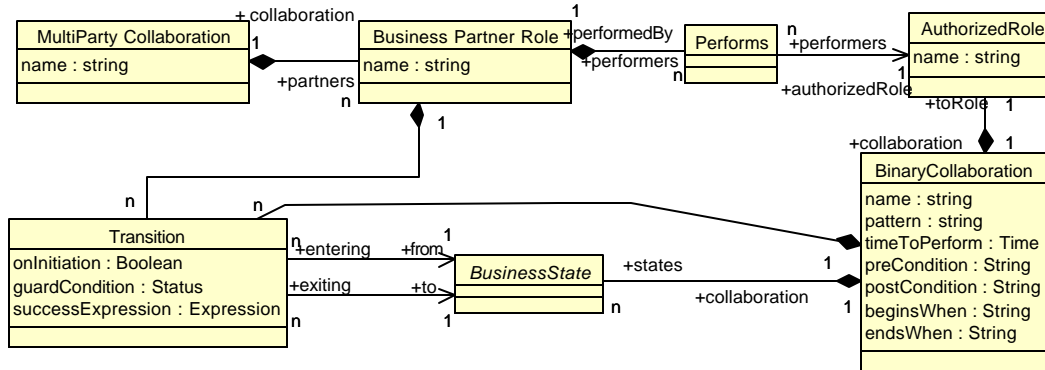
MultiParty Collaboration
name : string

+ collaboration
1
+partners
n

Business Partner Role
name : string

1
+performedBy
+performers

Performs

n
+performers
n
1
+authorizedRole

AuthorizedRole
name : string

+toRole
1
1
+collaboration

1
n

BinaryCollaboration
name : string
pattern : string
timeToPerform : Time
preCondition : String
postCondition : String
beginsWhen : String
endsWhen : String

n
n

Transition
onInitiation : Boolean
guardCondition : Status
successExpression : Expression

n
+entering
+from
1
+exiting
+to
1
n

BusinessState

+states
1
n
+collaboration
1